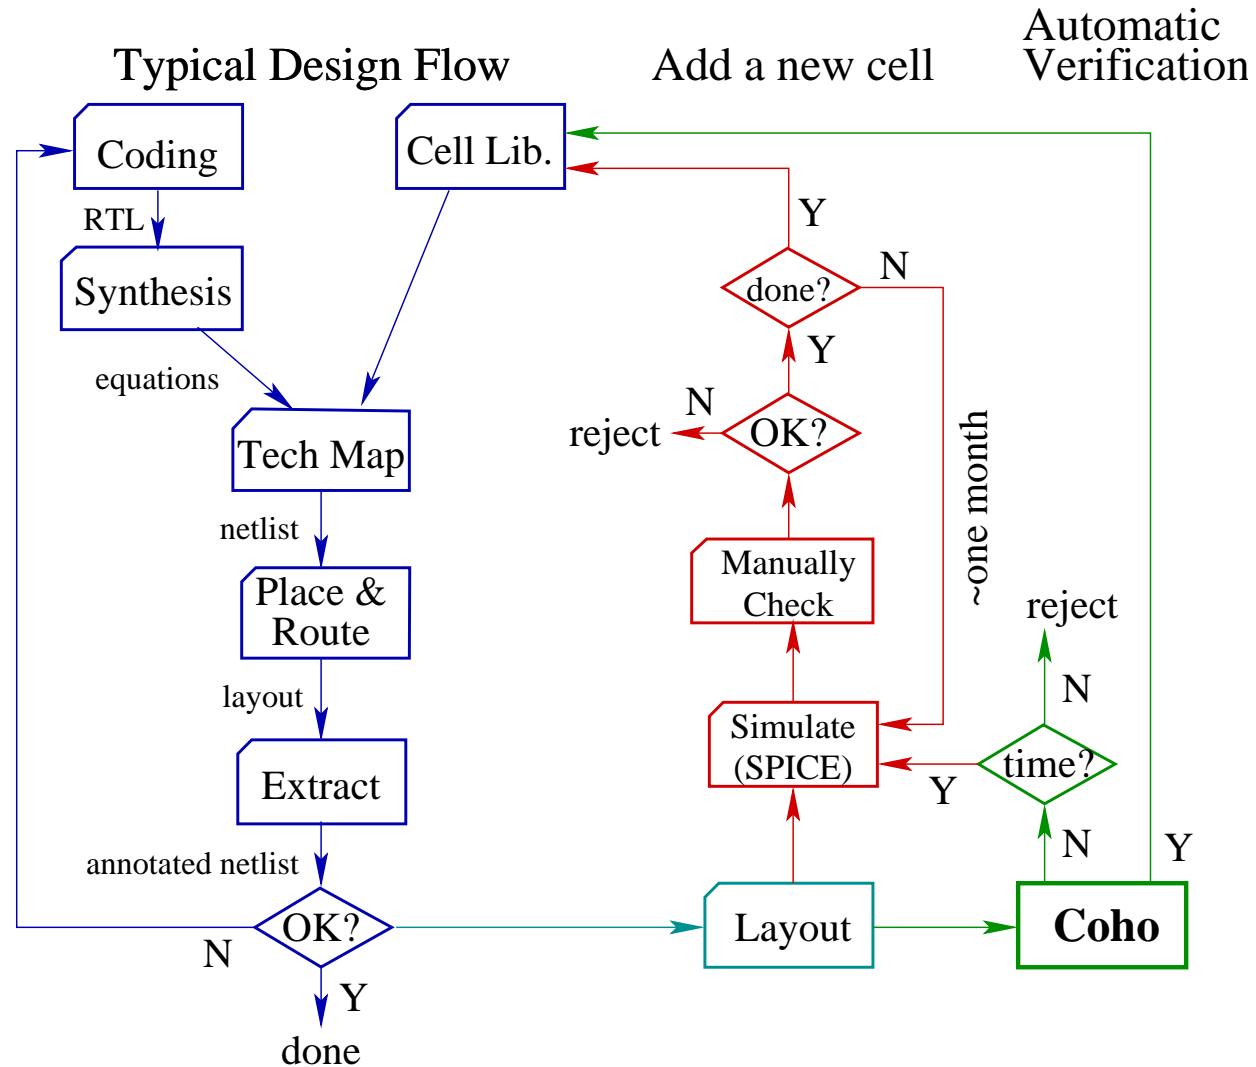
Typical Design Flow

Add a new cell

Automatic Verification

Coding

RTL

Synthesis

equations

Cell Lib.

Tech Map

netlist

Place & Route

layout

Extract

annotated netlist

OK?

N

Y

done

Y

done?

N

Y

N

reject

OK?

Manually Check

~one month

Simulate (SPICE)

reject

N

time?

Y

N

Y

Layout

Coho